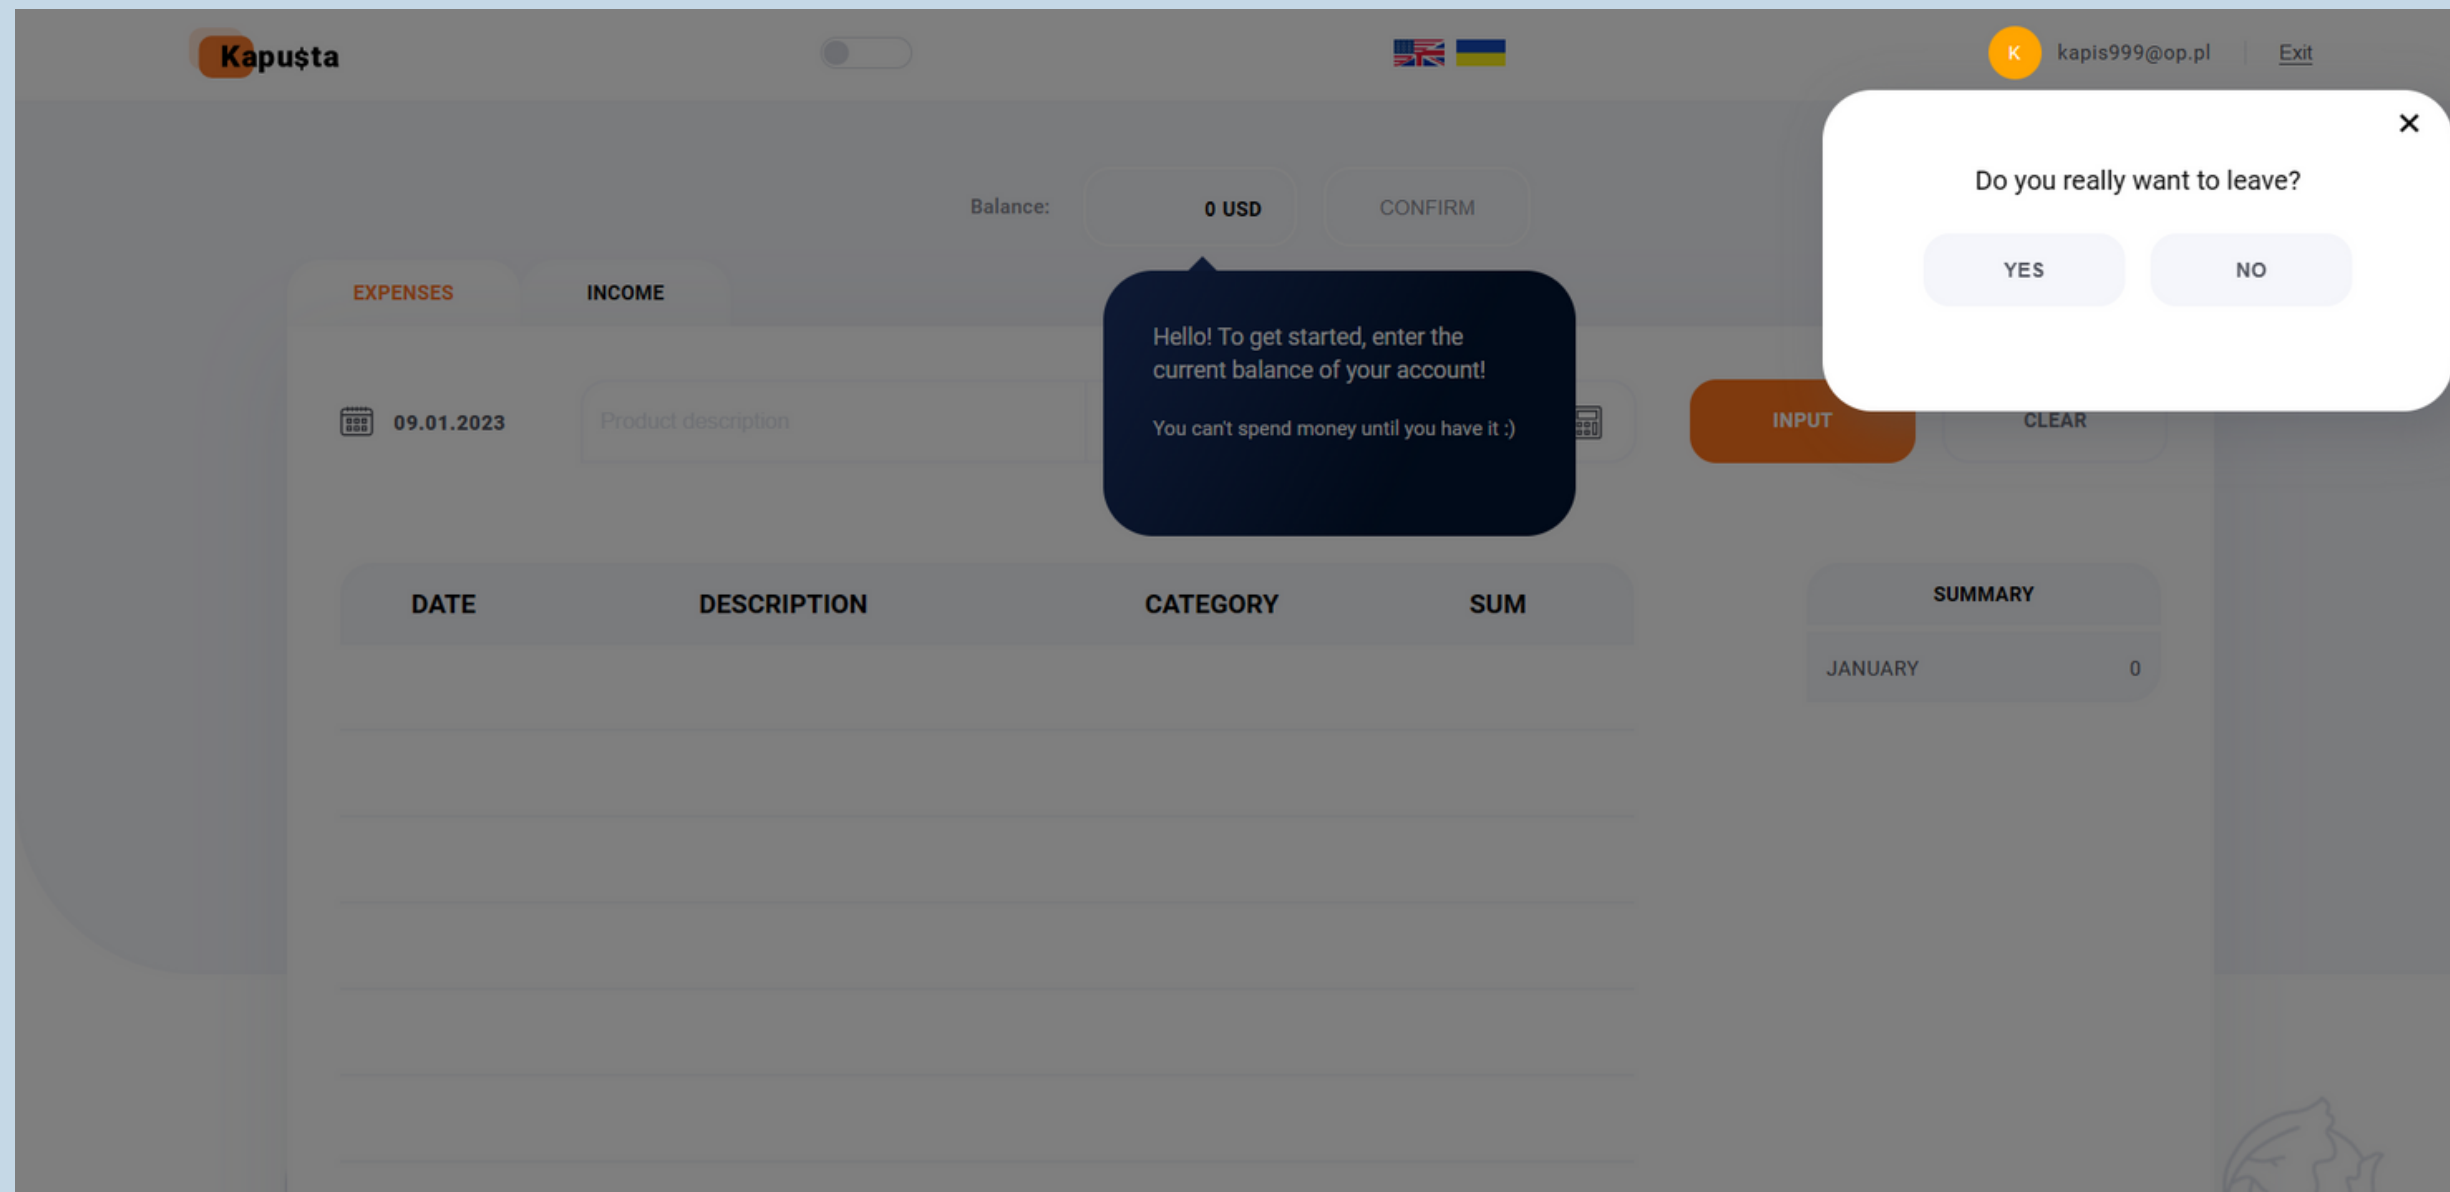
Kapu$ta

K kapis999@op.pl Exit

Do you really want to leave?

YES NO

Balance: 0 USD CONFIRM

EXPENSES INCOME

Hello! To get started, enter the current balance of your account!

You can't spend money until you have it :)

09.01.2023 Product description

INPUT CLEAR

| DATE | DESCRIPTION | CATEGORY | SUM |
|---|---|---|---|

| SUMMARY | |
|---|---|
| JANUARY | 0 |